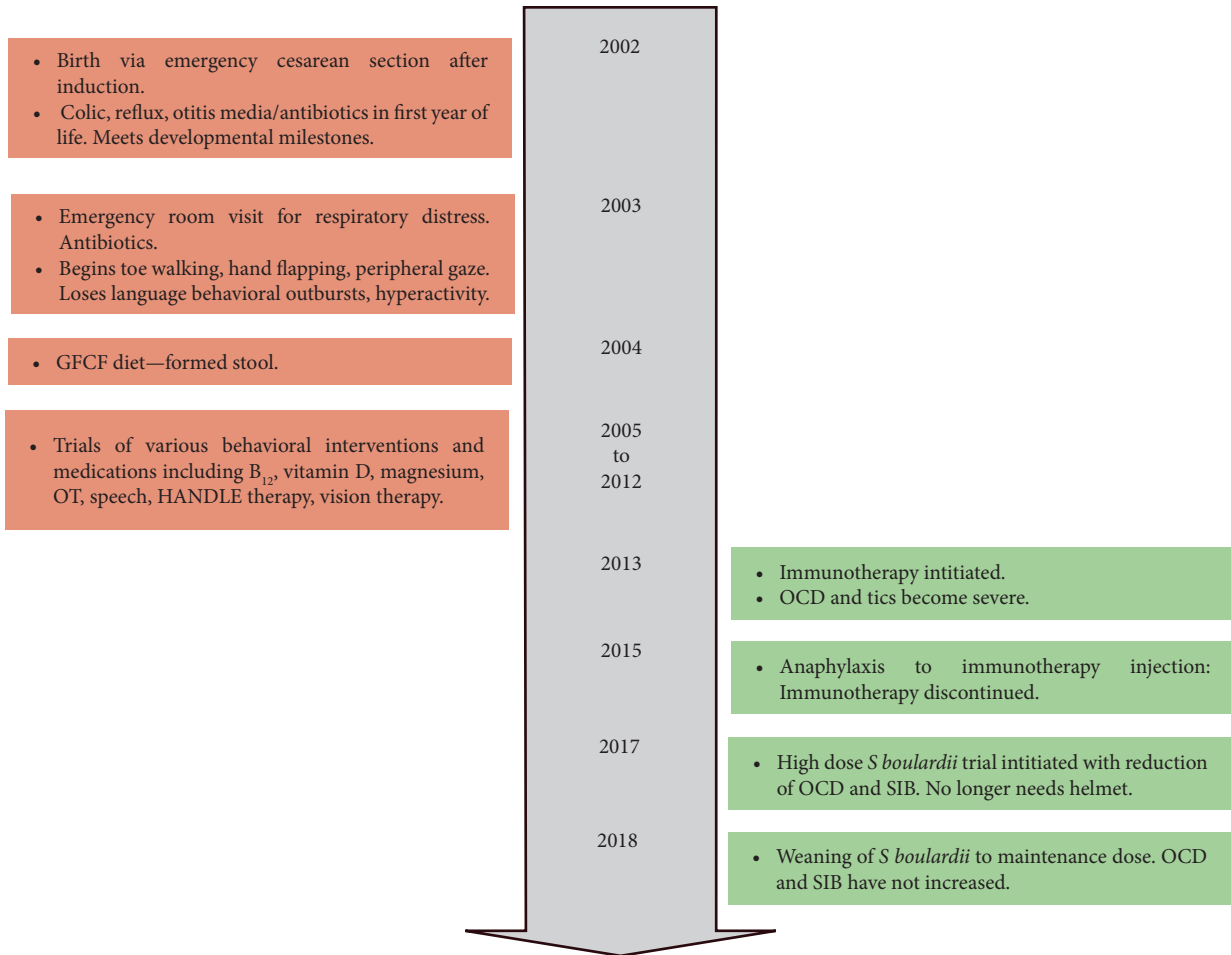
2002

- Birth via emergency cesarean section after induction.
- Colic, reflux, otitis media/antibiotics in first year of life. Meets developmental milestones.

2003

- Emergency room visit for respiratory distress. Antibiotics.
- Begins toe walking, hand flapping, peripheral gaze. Loses language behavioral outbursts, hyperactivity.

2004

- GFCF diet—formed stool.

2005 to 2012

- Trials of various behavioral interventions and medications including $B_{12}$, vitamin D, magnesium, OT, speech, HANDLE therapy, vision therapy.

2013

- Immunotherapy intitiated.
- OCD and tics become severe.

2015

- Anaphylaxis to immunotherapy injection: Immunotherapy discontinued.

2017

- High dose *S boulardii* trial intitiated with reduction of OCD and SIB. No longer needs helmet.

2018

- Weaning of *S boulardii* to maintenance dose. OCD and SIB have not increased.